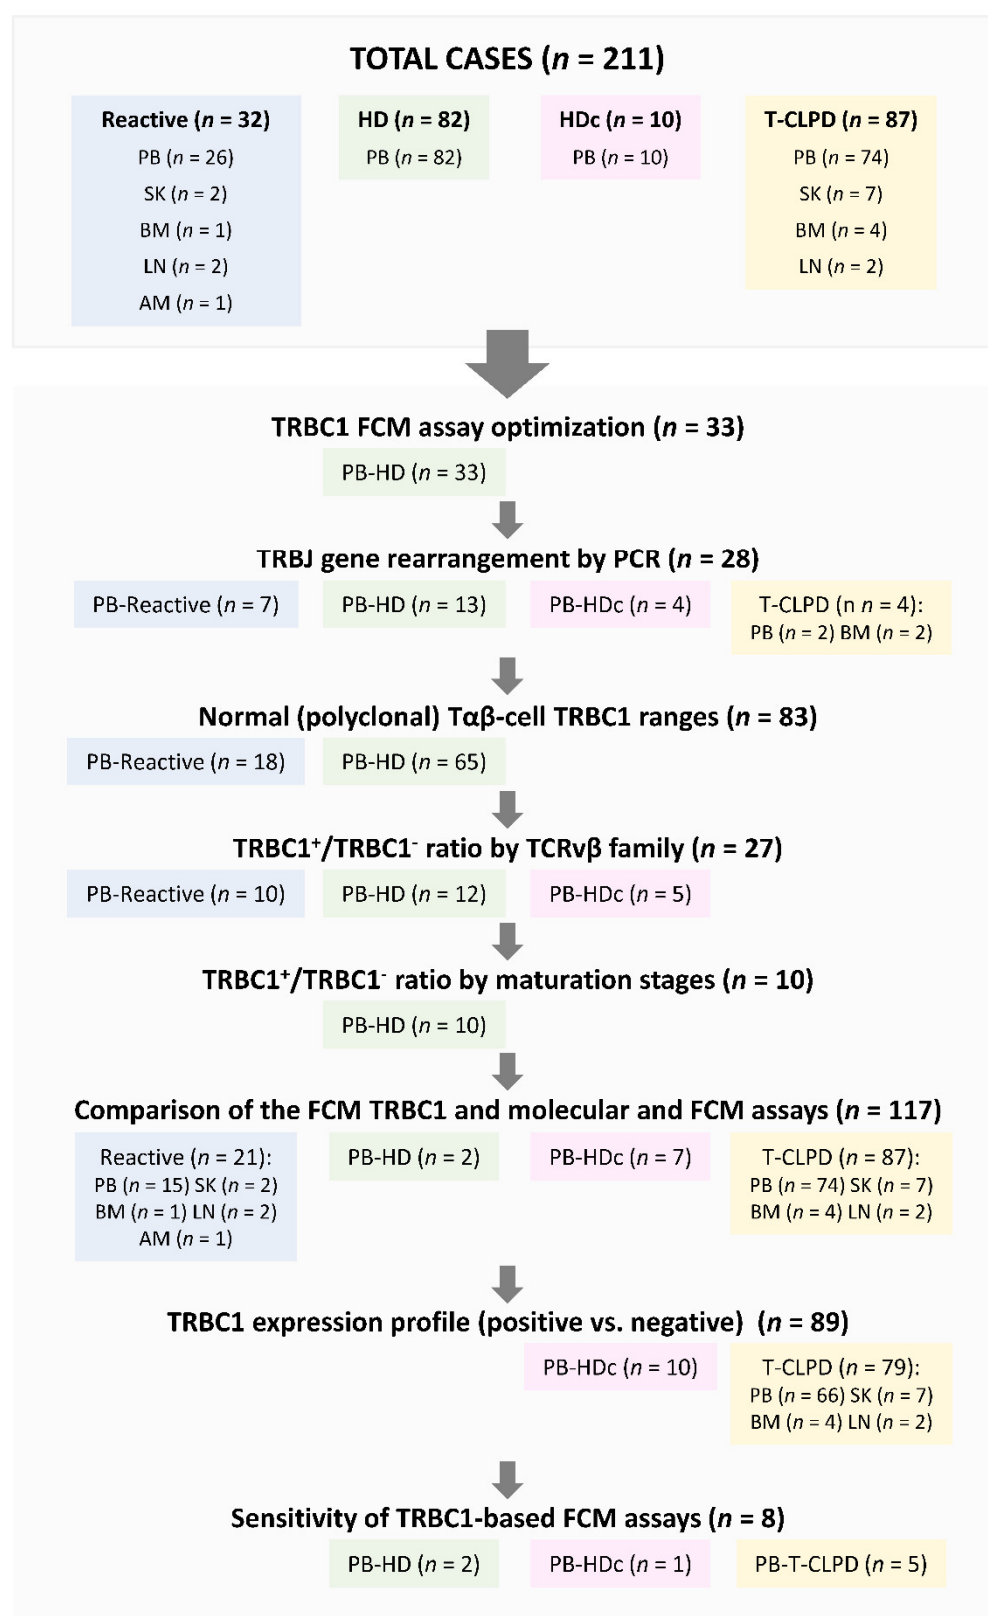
TOTAL CASES ($n$ = 211)

Reactive ($n$ = 32)
PB ($n$ = 26)
SK ($n$ = 2)
BM ($n$ = 1)
LN ($n$ = 2)
AM ($n$ = 1)

HD ($n$ = 82)
PB ($n$ = 82)

HDc ($n$ = 10)
PB ($n$ = 10)

T-CLPD ($n$ = 87)
PB ($n$ = 74)
SK ($n$ = 7)
BM ($n$ = 4)
LN ($n$ = 2)

TRBC1 FCM assay optimization ($n$ = 33)

PB-HD ($n$ = 33)

TRBJ gene rearrangement by PCR ($n$ = 28)

PB-Reactive ($n$ = 7)
PB-HD ($n$ = 13)
PB-HDc ($n$ = 4)
T-CLPD (n $n$ = 4): PB ($n$ = 2) BM ($n$ = 2)

Normal (polyclonal) Tαβ-cell TRBC1 ranges ($n$ = 83)

PB-Reactive ($n$ = 18)
PB-HD ($n$ = 65)

TRBC1$^+$/TRBC1$^-$ ratio by TCRvβ family ($n$ = 27)

PB-Reactive ($n$ = 10)
PB-HD ($n$ = 12)
PB-HDc ($n$ = 5)

TRBC1$^+$/TRBC1$^-$ ratio by maturation stages ($n$ = 10)

PB-HD ($n$ = 10)

Comparison of the FCM TRBC1 and molecular and FCM assays ($n$ = 117)

Reactive ($n$ = 21): PB ($n$ = 15) SK ($n$ = 2) BM ($n$ = 1) LN ($n$ = 2) AM ($n$ = 1)
PB-HD ($n$ = 2)
PB-HDc ($n$ = 7)
T-CLPD ($n$ = 87): PB ($n$ = 74) SK ($n$ = 7) BM ($n$ = 4) LN ($n$ = 2)

TRBC1 expression profile (positive vs. negative) ($n$ = 89)

PB-HDc ($n$ = 10)
T-CLPD ($n$ = 79): PB ($n$ = 66) SK ($n$ = 7) BM ($n$ = 4) LN ($n$ = 2)

Sensitivity of TRBC1-based FCM assays ($n$ = 8)

PB-HD ($n$ = 2)
PB-HDc ($n$ = 1)
PB-T-CLPD ($n$ = 5)